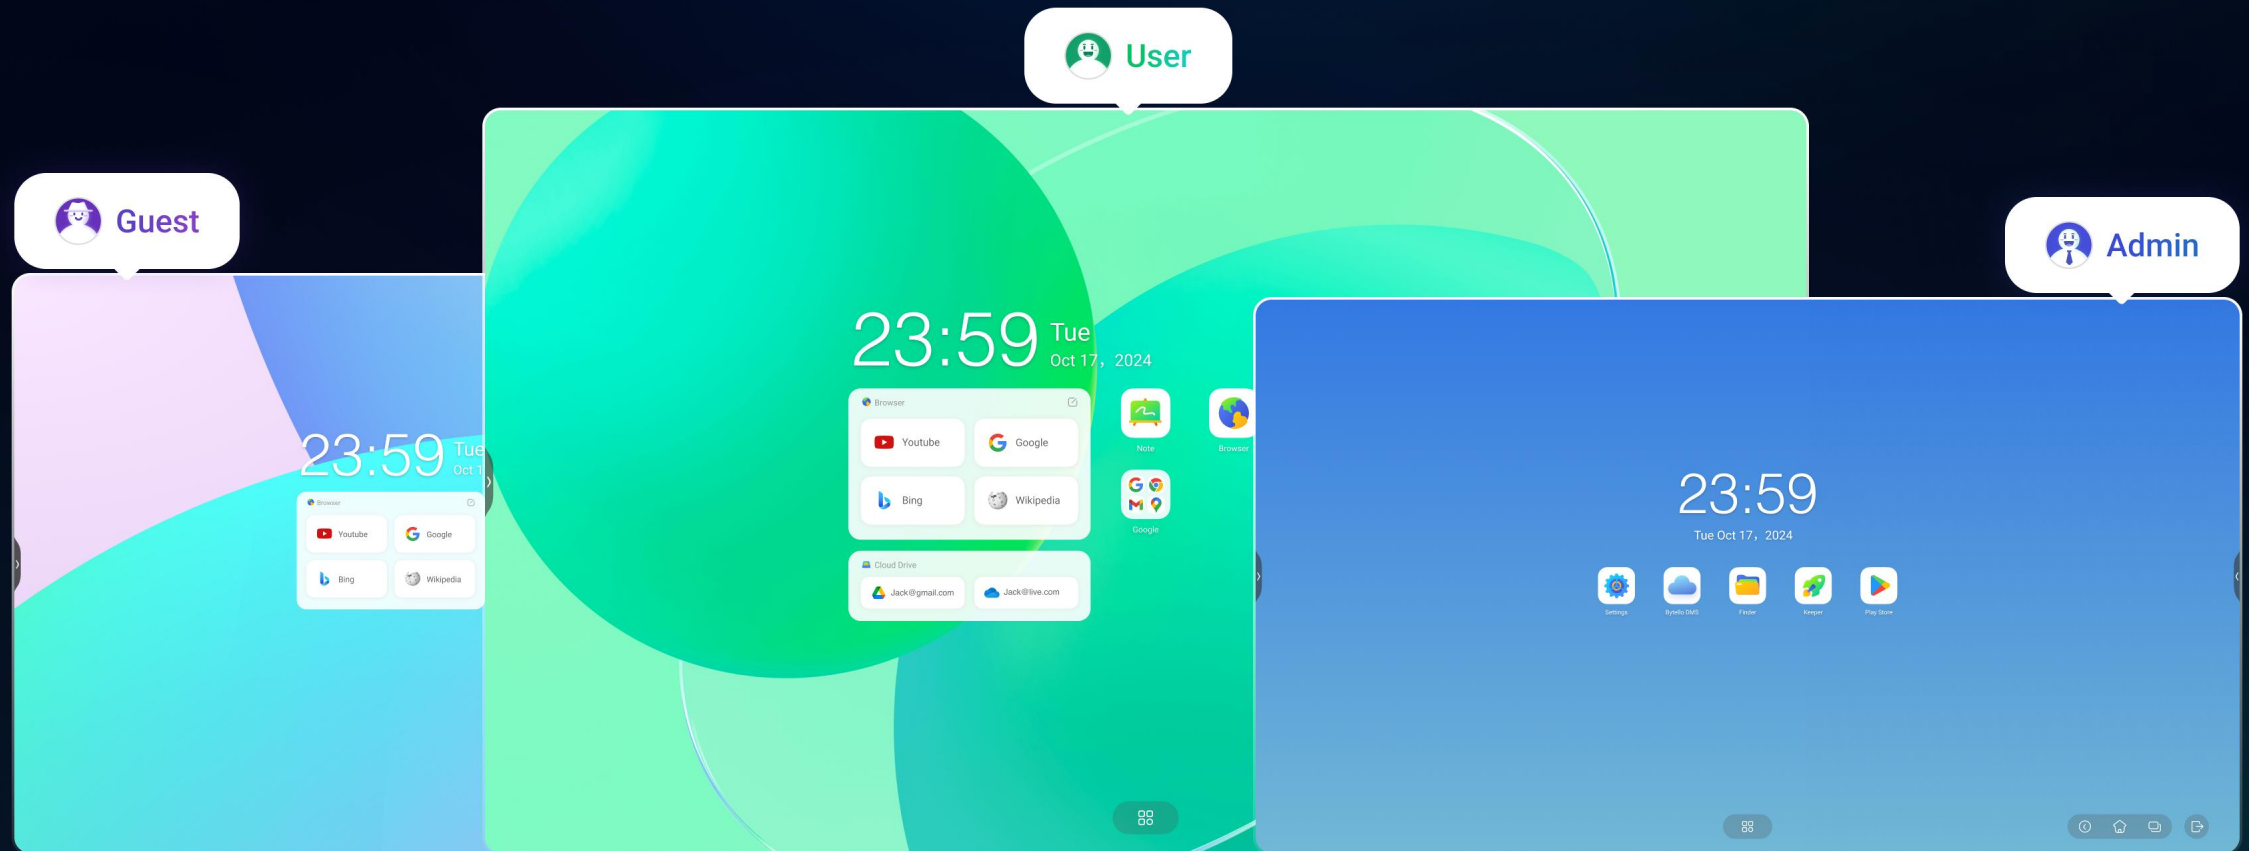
User

Guest

Admin

23:59 Tue
Oct 1

Browser

Youtube

Google

Bing

Wikipedia

23:59 Tue
Oct 17，2024

Browser

Youtube

Google

Bing

Wikipedia

Note

Browser

Google

Cloud Drive

Jack@gmail.com

Jack@live.com

23:59
Tue Oct 17，2024

Settings

Bytello DMS

Finder

Keeper

Play Store